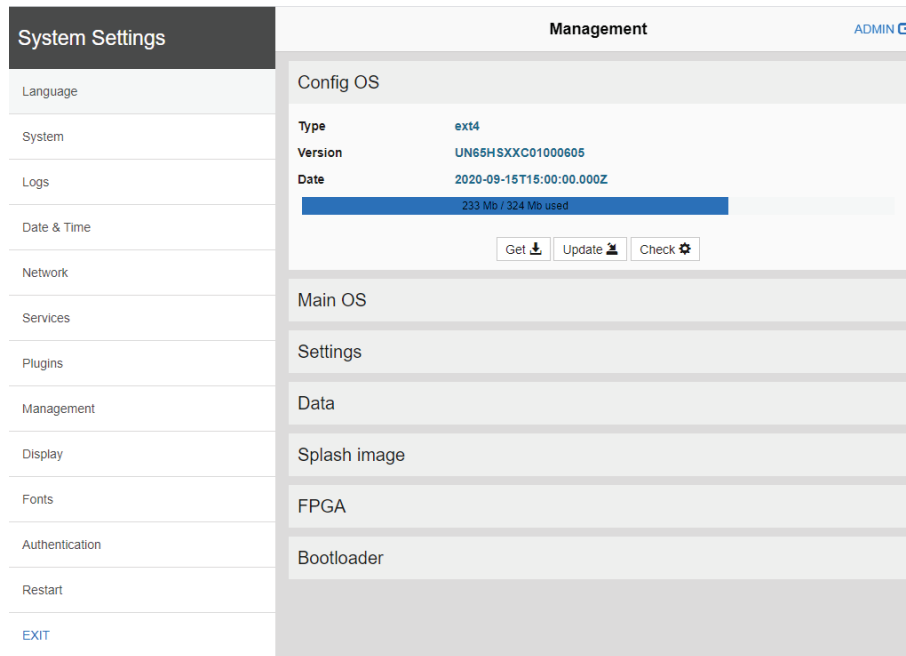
System Settings

Language

System

Logs

Date & Time

Network

Services

Plugins

Management

Display

Fonts

Authentication

Restart

EXIT

Management

ADMIN

Config OS

| | |
|---|---|
| Type | ext4 |
| Version | UN65HSXXC01000605 |
| Date | 2020-09-15T15:00:00.000Z |

233 Mb / 324 Mb used

Get Update Check

Main OS

Settings

Data

Splash image

FPGA

Bootloader